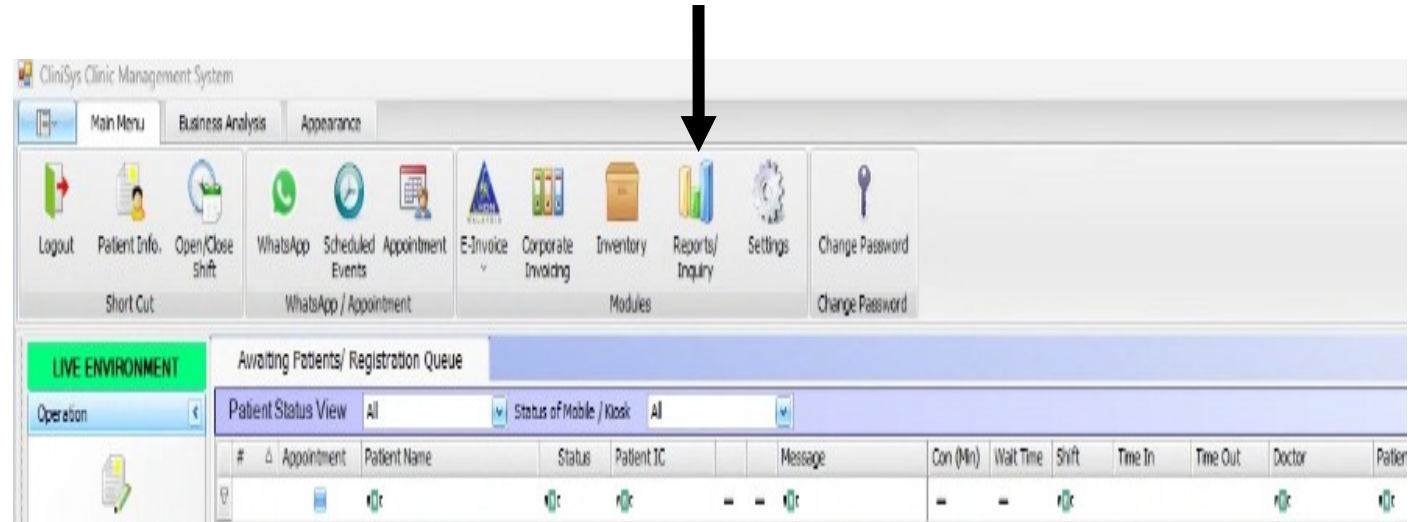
CliniSys Clinic Management System

Main Menu Business Analysis Appearance

Logout Patient Info. Open/Close Shift
Short Cut

WhatsApp Scheduled Events Appointment
WhatsApp / Appointment

E-Invoice Corporate Invoicing Inventory Reports/ Inquiry Settings
Modules

Change Password
Change Password

LIVE ENVIRONMENT

Operation

Awaiting Patients/ Registration Queue

Patient Status View All Status of Mobile / Kiosk All

| # | Appointment | Patient Name | Status | Patient IC | | | Message | Con (Min) | Wait Time | Shift | Time In | Time Out | Doctor | Patien |
|---|---|---|---|---|---|---|---|---|---|---|---|---|---|---|